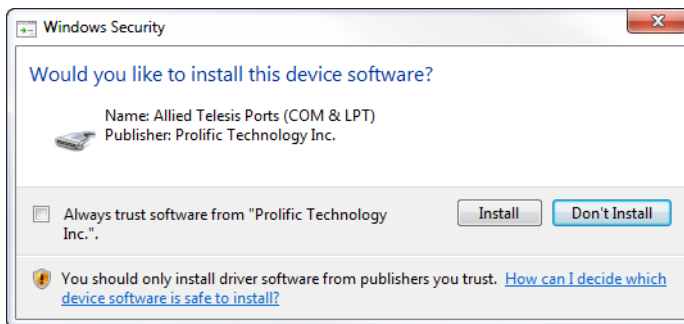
Windows Security

Would you like to install this device software?

Name: Allied Telesis Ports (COM & LPT)
Publisher: Prolific Technology Inc.

Always trust software from "Prolific Technology Inc.".

Install

Don't Install

You should only install driver software from publishers you trust. How can I decide which device software is safe to install?